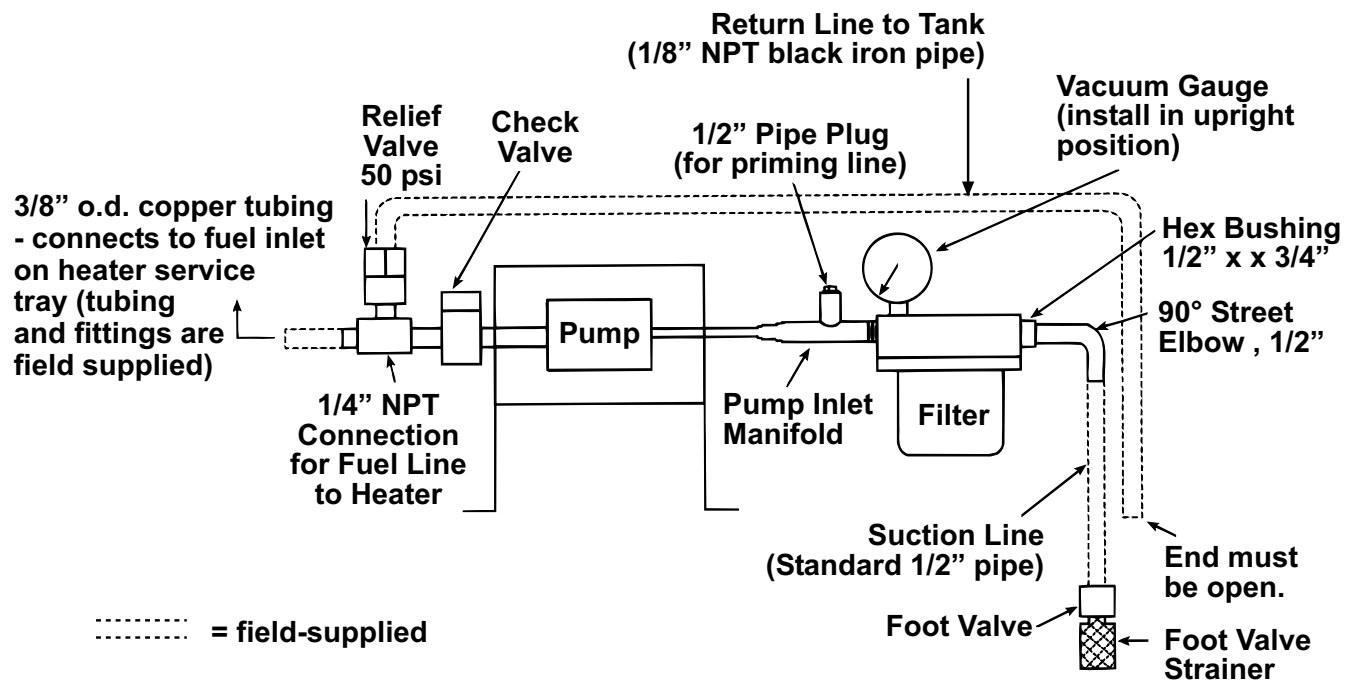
Return Line to Tank
(1/8" NPT black iron pipe)

Vacuum Gauge
(install in upright
position)

Relief
Valve
50 psi

Check
Valve

1/2" Pipe Plug
(for priming line)

3/8" o.d. copper tubing
- connects to fuel inlet
on heater service
tray (tubing
and fittings are
field supplied)

Hex Bushing
1/2" x x 3/4"

Pump

90° Street
Elbow , 1/2"

Filter

1/4" NPT
Connection
for Fuel Line
to Heater

Pump Inlet
Manifold

Suction Line
(Standard 1/2" pipe)

End must
be open.

= field-supplied

Foot Valve

Foot Valve
Strainer